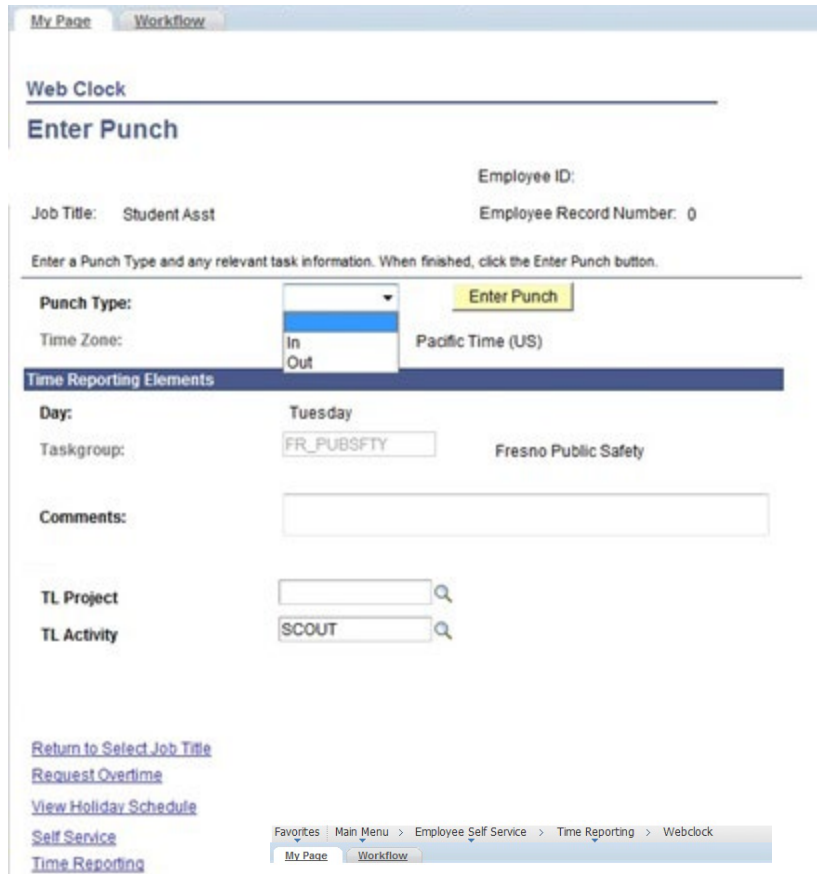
My Page Workflow

Web Clock

Enter Punch

Employee ID:

Job Title: Student Asst

Employee Record Number: 0

Enter a Punch Type and any relevant task information. When finished, click the Enter Punch button.

Punch Type:

Enter Punch

In

Out

Time Zone: Pacific Time (US)

Time Reporting Elements

Day: Tuesday

Taskgroup: FR_PUBSFTY Fresno Public Safety

Comments:

TL Project

TL Activity SCOUT

Return to Select Job Title

Request Overtime

View Holiday Schedule

Self Service

Time Reporting

Favorites | Main Menu > Employee Self Service > Time Reporting > Webclock

My Page Workflow